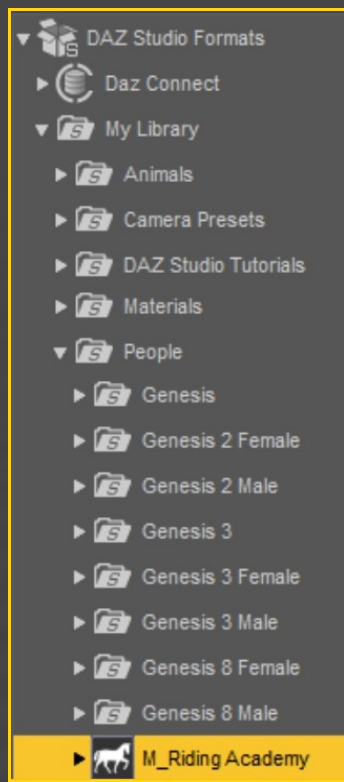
DAZ Studio Formats
Daz Connect
My Library
Animals
Camera Presets
DAZ Studio Tutorials
Materials
People
Genesis
Genesis 2 Female
Genesis 2 Male
Genesis 3
Genesis 3 Female
Genesis 3 Male
Genesis 8 Female
Genesis 8 Male
M_Riding Academy